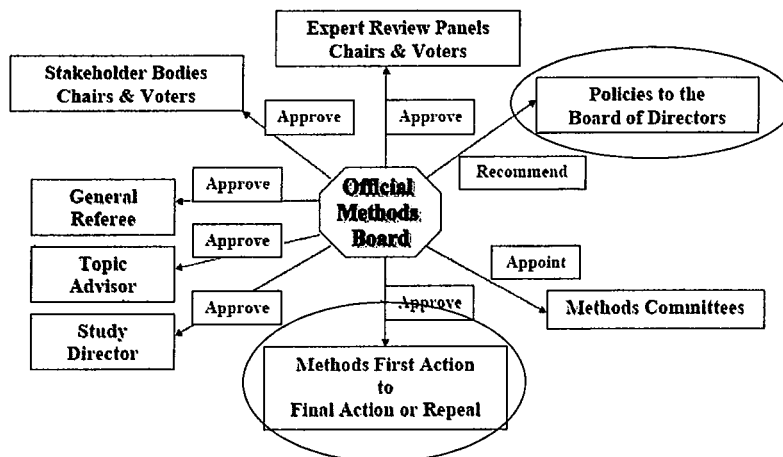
Expert Review Panels Chairs & Voters

Stakeholder Bodies Chairs & Voters

Approve

Approve

Policies to the Board of Directors

Recommend

General Referee

Approve

Official Methods Board

Approve

Topic Advisor

Appoint

Approve

Approve

Methods Committees

Study Director

Methods First Action to Final Action or Repeal